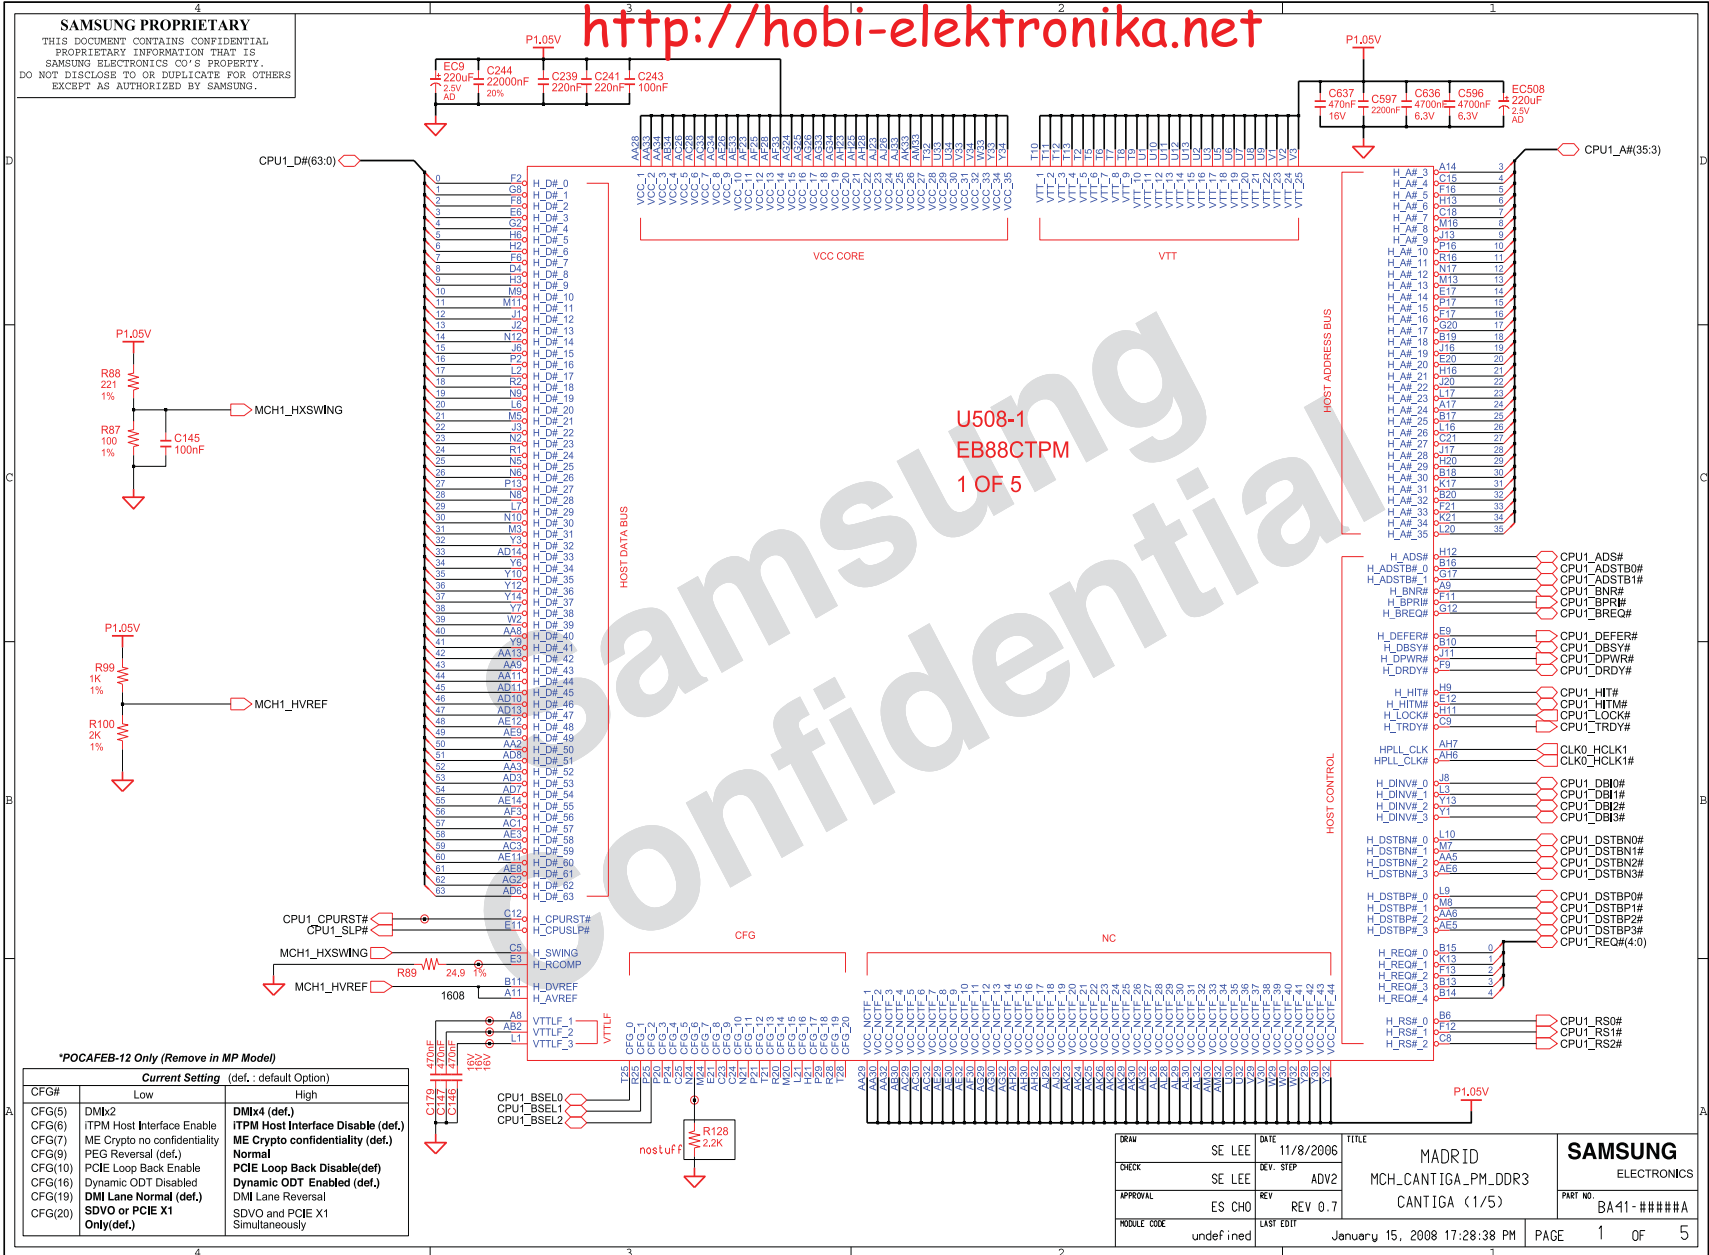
SAMSUNG PROPRIETARY
THIS DOCUMENT CONTAINS CONFIDENTIAL PROPRIETARY INFORMATION THAT IS SAMSUNG ELECTRONICS CO'S PROPERTY. DO NOT DISCLOSE TO OR DUPLICATE FOR OTHERS EXCEPT AS AUTHORIZED BY SAMSUNG.

http://hobi-elektronika.net

P1.05V
EC9 220uF 2.5V AD
C244 22000nF 20%
C239 220nF
C241 220nF
C243 100nF

P1.05V
C637 470nF 16V
C597 2200nF
C636 4700nF 6.3V
C596 4700nF 6.3V
EC508 220uF 2.5V AD

CPU1_D#(63:0)
CPU1_A#(35:3)

P1.05V
R88 221 1%
MCH1_HXSWING
R87 100 1%
C145 100nF

P1.05V
R99 1K 1%
MCH1_HVREF
R100 2K 1%

VCC CORE
VTT
HOST DATA BUS
HOST ADDRESS BUS
HOST CONTROL
CFG
NC

U508-1
EB88CTPM
1 OF 5

Samsung Confidential

H_D#_0 ... H_D#_63
H_A#_3 ... H_A#_35

H_ADS# CPU1_ADS#
H_ADSTB#_0 CPU1_ADSTB0#
H_ADSTB#_1 CPU1_ADSTB1#
H_BNR# CPU1_BNR#
H_BPRI# CPU1_BPRI#
H_BREQ# CPU1_BREQ#
H_DEFER# CPU1_DEFER#
H_DBSY# CPU1_DBSY#
H_DPWR# CPU1_DPWR#
H_DRDY# CPU1_DRDY#
H_HIT# CPU1_HIT#
H_HITM# CPU1_HITM#
H_LOCK# CPU1_LOCK#
H_TRDY# CPU1_TRDY#
HPLL_CLK CLK0_HCLK1
HPLL_CLK# CLK0_HCLK1#
H_DINV#_0 CPU1_DBI0#
H_DINV#_1 CPU1_DBI1#
H_DINV#_2 CPU1_DBI2#
H_DINV#_3 CPU1_DBI3#
H_DSTBN#_0 CPU1_DSTBN0#
H_DSTBN#_1 CPU1_DSTBN1#
H_DSTBN#_2 CPU1_DSTBN2#
H_DSTBN#_3 CPU1_DSTBN3#
H_DSTBP#_0 CPU1_DSTBP0#
H_DSTBP#_1 CPU1_DSTBP1#
H_DSTBP#_2 CPU1_DSTBP2#
H_DSTBP#_3 CPU1_DSTBP3#
CPU1_REQ#(4:0)
H_REQ#_0 ... H_REQ#_4
H_RS#_0 CPU1_RS0#
H_RS#_1 CPU1_RS1#
H_RS#_2 CPU1_RS2#

CPU1_CPURST# H_CPURST#
CPU1_SLP# H_CPUSLP#
MCH1_HXSWING H_SWING
H_RCOMP
R89 24.9 1%
MCH1_HVREF H_DVREF
1608 H_AVREF
VTTLF_1 VTTLF_2 VTTLF_3 VTTLF
C179 C147 C146 470nF 16V

CPU1_BSEL0
CPU1_BSEL1
CPU1_BSEL2
R128 2.2K nostuff
P1.05V

*POCAFEB-12 Only (Remove in MP Model)

| CFG# | Current Setting (def. : default Option) Low | High |
|---|---|---|
| CFG(5) | DMIx2 | DMIx4 (def.) |
| CFG(6) | iTPM Host Interface Enable | iTPM Host Interface Disable (def.) |
| CFG(7) | ME Crypto no confidentiality | ME Crypto confidentiality (def.) |
| CFG(9) | PEG Reversal (def.) | Normal |
| CFG(10) | PCIE Loop Back Enable | PCIE Loop Back Disable(def) |
| CFG(16) | Dynamic ODT Disabled | Dynamic ODT Enabled (def.) |
| CFG(19) | DMI Lane Normal (def.) | DMI Lane Reversal |
| CFG(20) | SDVO or PCIE X1 Only(def.) | SDVO and PCIE X1 Simultaneously |

DRAW SE LEE DATE 11/8/2006 TITLE MADRID
CHECK SE LEE DEV. STEP ADV2 MCH_CANTIGA_PM_DDR3
APPROVAL ES CHO REV REV 0.7 CANTIGA (1/5)
SAMSUNG ELECTRONICS PART NO. BA41-#####
MODULE CODE undefined LAST EDIT January 15, 2008 17:28:38 PM PAGE 1 OF 5